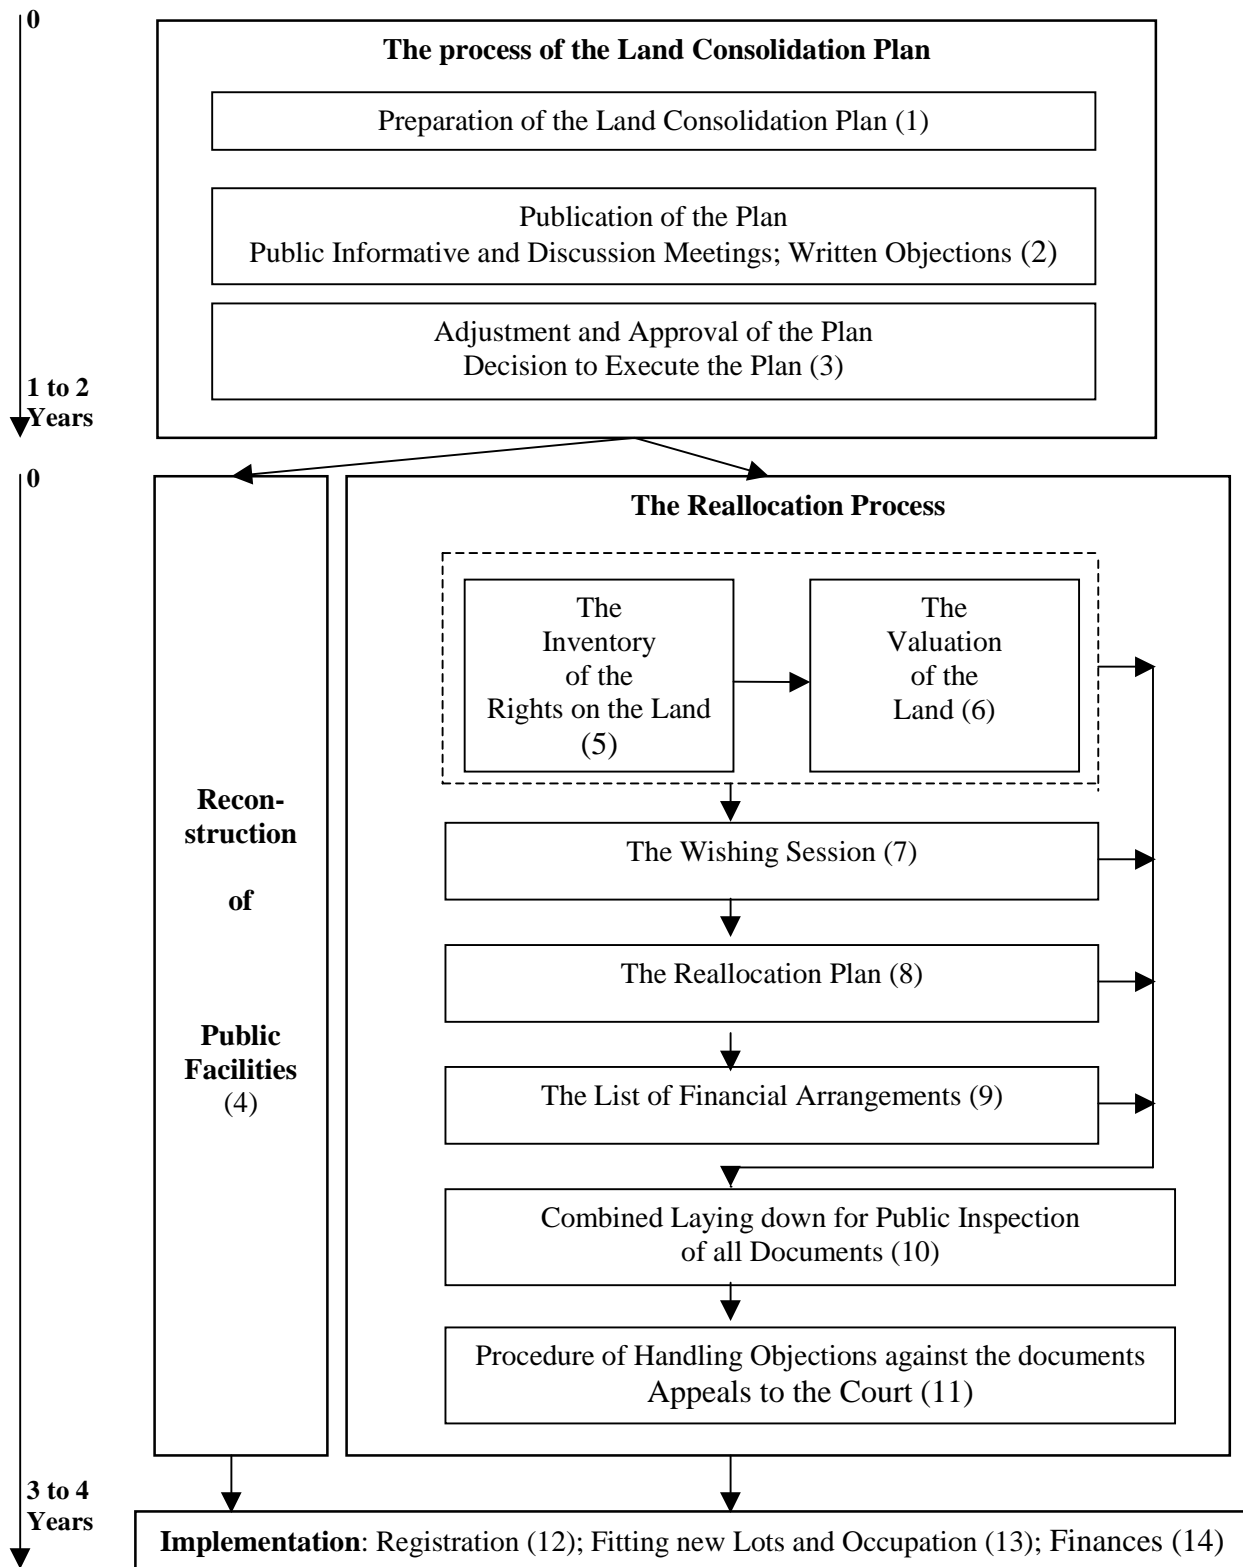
0

1 to 2 Years

The process of the Land Consolidation Plan

Preparation of the Land Consolidation Plan (1)

Publication of the Plan
Public Informative and Discussion Meetings; Written Objections (2)

Adjustment and Approval of the Plan
Decision to Execute the Plan (3)

0

Reconstruction of Public Facilities (4)

The Reallocation Process

The Inventory of the Rights on the Land (5)

The Valuation of the Land (6)

The Wishing Session (7)

The Reallocation Plan (8)

The List of Financial Arrangements (9)

Combined Laying down for Public Inspection of all Documents (10)

Procedure of Handling Objections against the documents
Appeals to the Court (11)

3 to 4 Years

**Implementation**: Registration (12); Fitting new Lots and Occupation (13); Finances (14)